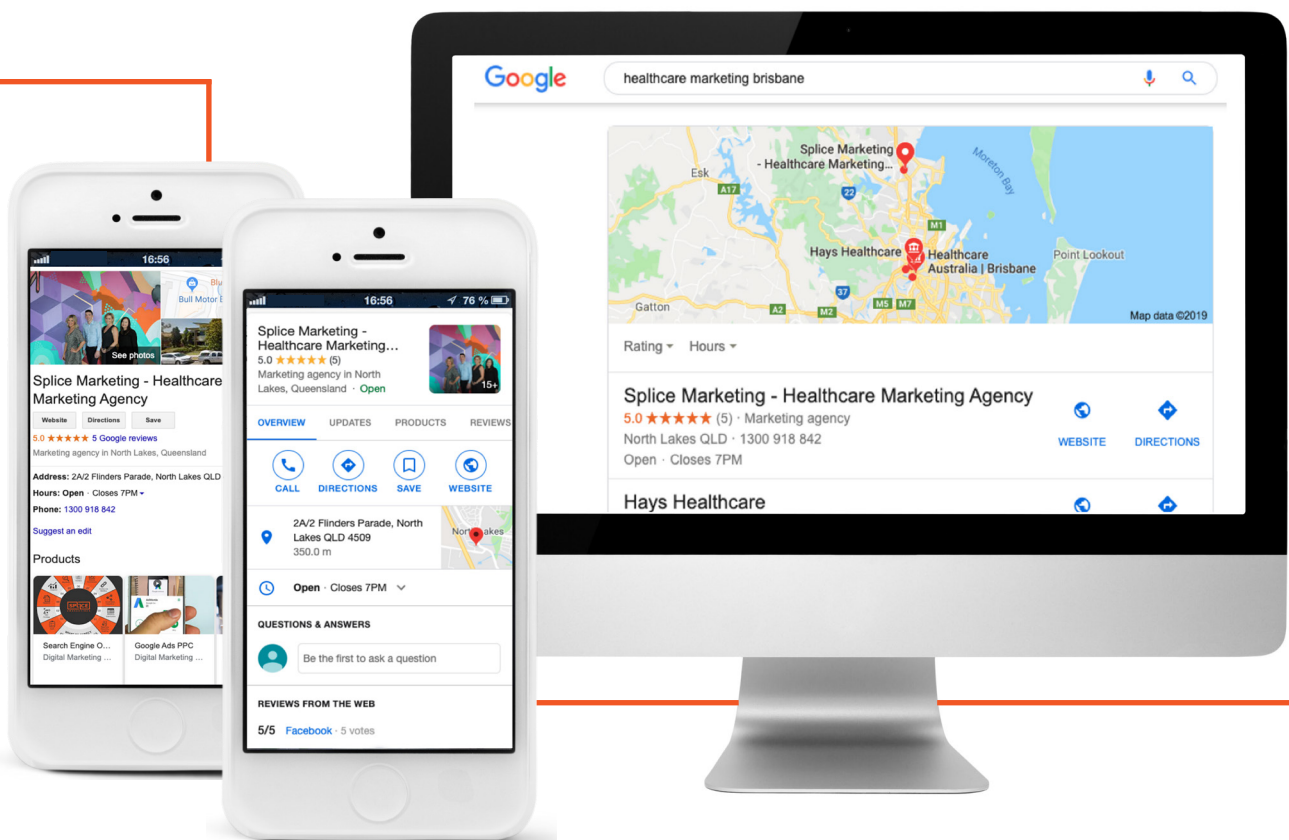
Google

healthcare marketing brisbane

Splice Marketing - Healthcare Marketing...

Esk

A17

22

Moreton Bay

M1

Hays Healthcare

Healthcare Australia | Brisbane

Point Lookout

37

Gatton

A2

M2

M5

M7

Map data ©2019

Rating

Hours

Splice Marketing - Healthcare Marketing Agency

5.0 ★★★★★ (5) · Marketing agency

North Lakes QLD · 1300 918 842

Open · Closes 7PM

WEBSITE

DIRECTIONS

Hays Healthcare

16:56

Bull Motor B

See photos

Splice Marketing - Healthcare Marketing Agency

Website

Directions

Save

5.0 ★★★★★ 5 Google reviews

Marketing agency in North Lakes, Queensland

Address: 2A/2 Flinders Parade, North Lakes QLD

Hours: Open · Closes 7PM

Phone: 1300 918 842

Suggest an edit

Products

Search Engine O...
Digital Marketing ...

Google Ads PPC
Digital Marketing ...

16:56

76 %

Splice Marketing - Healthcare Marketing...

5.0 ★★★★★ (5)

Marketing agency in North Lakes, Queensland · Open

15+

OVERVIEW

UPDATES

PRODUCTS

REVIEWS

CALL

DIRECTIONS

SAVE

WEBSITE

2A/2 Flinders Parade, North Lakes QLD 4509

350.0 m

North Lakes

Open · Closes 7PM

QUESTIONS & ANSWERS

Be the first to ask a question

REVIEWS FROM THE WEB

5/5 Facebook · 5 votes